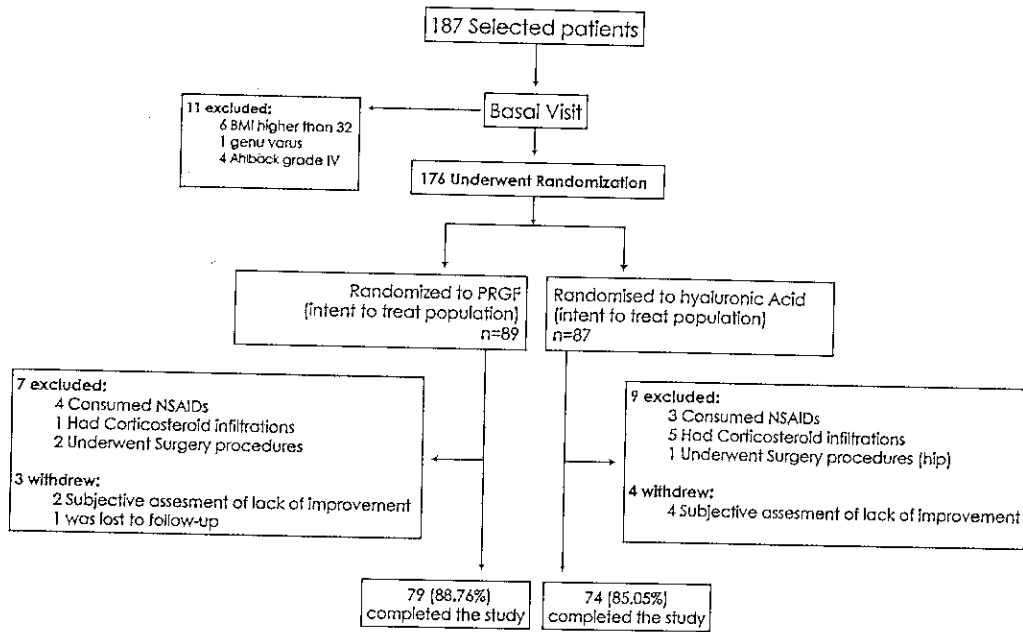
187 Selected patients

Basal Visit

11 excluded:
6 BMI higher than 32
1 genu varus
4 Ahlbäck grade IV

176 Underwent Randomization

Randomized to PRGF (intent to treat population) n=89

Randomised to hyaluronic Acid (intent to treat population) n=87

7 excluded:
4 Consumed NSAIDs
1 Had Corticosteroid infiltrations
2 Underwent Surgery procedures

3 withdrew:
2 Subjective assesment of lack of improvement
1 was lost to follow-up

9 excluded:
3 Consumed NSAIDs
5 Had Corticosteroid infiltrations
1 Underwent Surgery procedures (hip)

4 withdrew:
4 Subjective assesment of lack of improvement

79 (88.76%) completed the study

74 (85.05%) completed the study